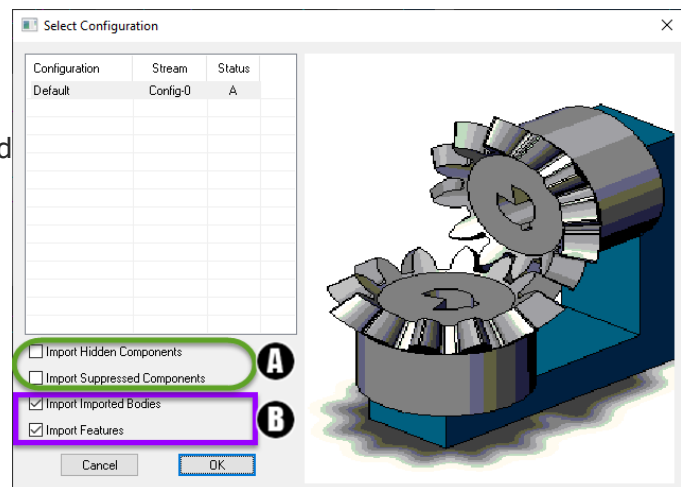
Select Configuration

| Configuration | Stream | Status |
|---|---|---|
| Default | Config-0 | A |

d

Import Hidden Components

Import Suppressed Components

A

Import Imported Bodies

Import Features

B

Cancel

OK